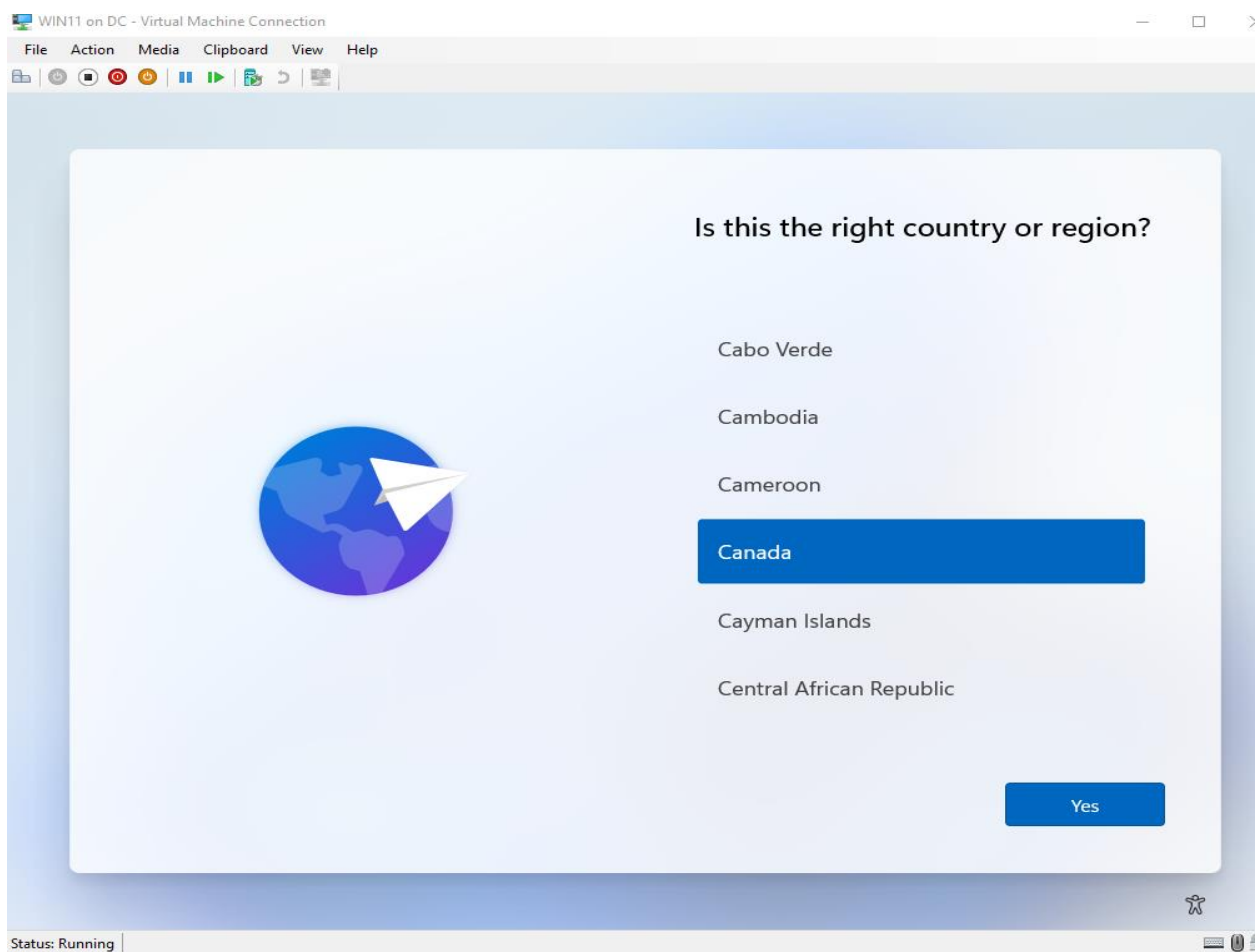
WIN11 on DC - Virtual Machine Connection

File Action Media Clipboard View Help

Is this the right country or region?

Cabo Verde

Cambodia

Cameroon

Canada

Cayman Islands

Central African Republic

Yes

Status: Running